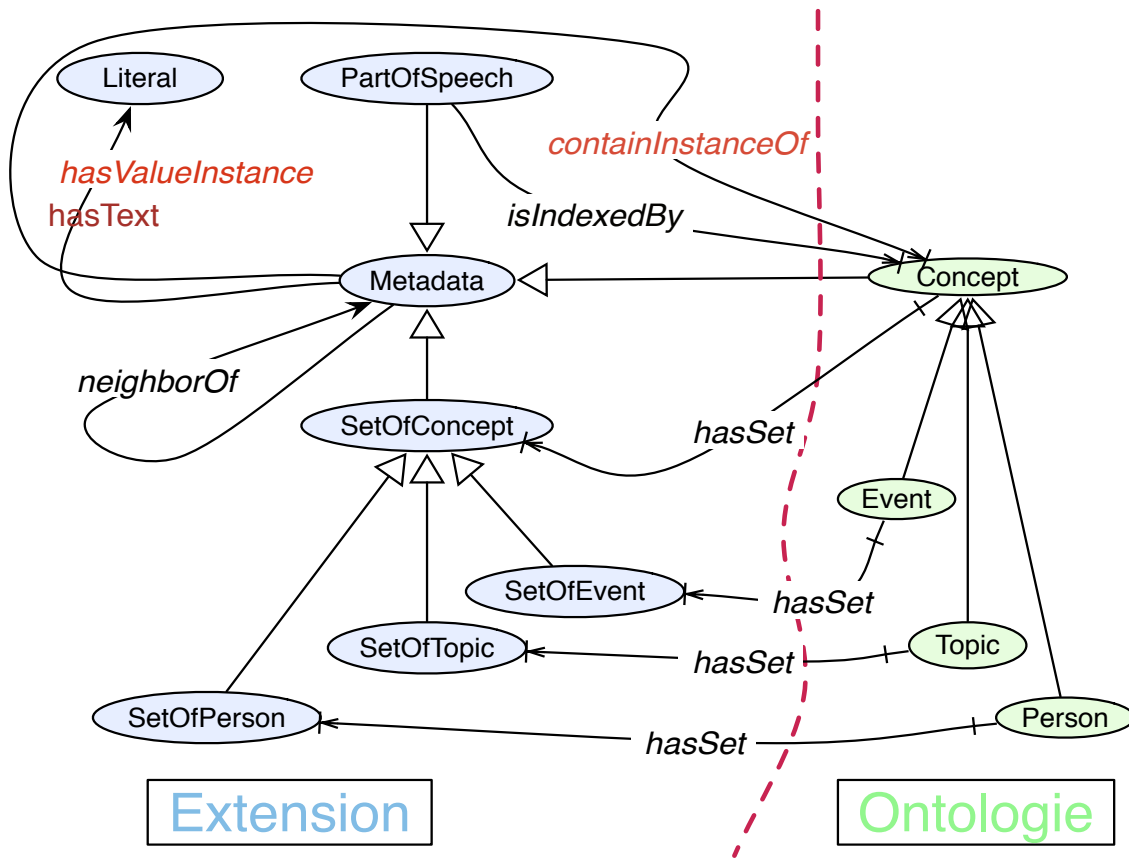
Literal
PartOfSpeech
containInstanceOf
hasValueInstance
hasText
isIndexedBy
Metadata
Concept
neighborOf
SetOfConcept
hasSet
Event
SetOfEvent
hasSet
SetOfTopic
hasSet
Topic
SetOfPerson
hasSet
Person
Extension
Ontologie